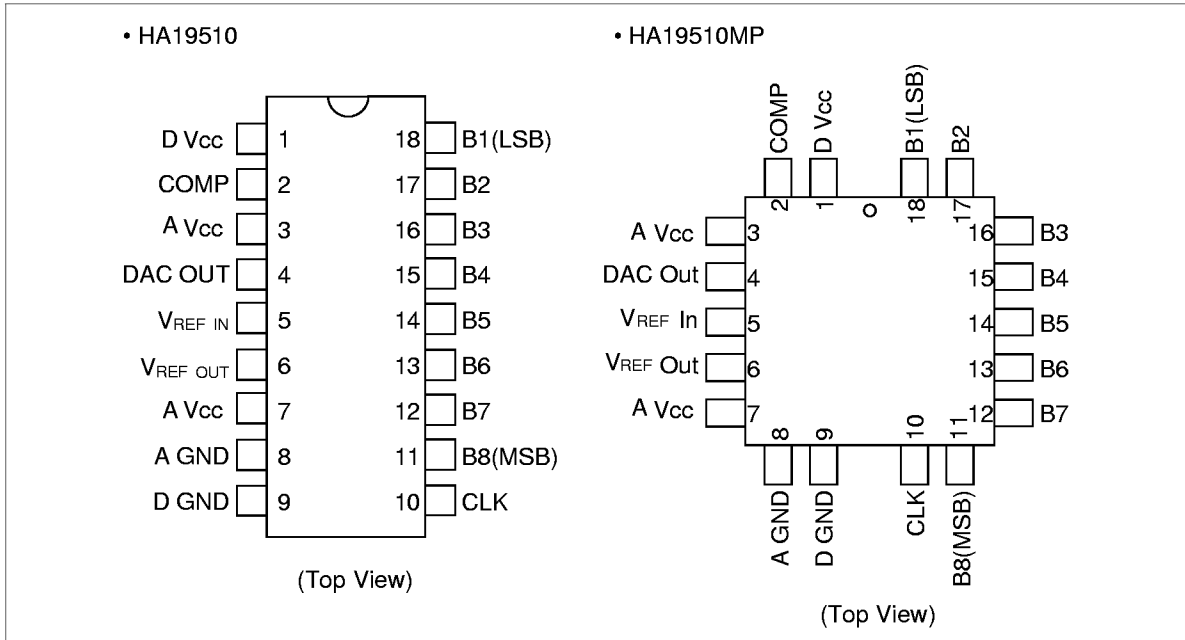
• HA19510

D Vcc 1
COMP 2
A Vcc 3
DAC OUT 4
$V_{REF\ IN}$ 5
$V_{REF\ OUT}$ 6
A Vcc 7
A GND 8
D GND 9

18 B1(LSB)
17 B2
16 B3
15 B4
14 B5
13 B6
12 B7
11 B8(MSB)
10 CLK

(Top View)

• HA19510MP

COMP 2
D Vcc 1
B1(LSB) 18
B2 17

A Vcc 3
DAC Out 4
$V_{REF}$ In 5
$V_{REF}$ Out 6
A Vcc 7

16 B3
15 B4
14 B5
13 B6
12 B7

8 A GND
9 D GND
10 CLK
11 B8(MSB)

(Top View)